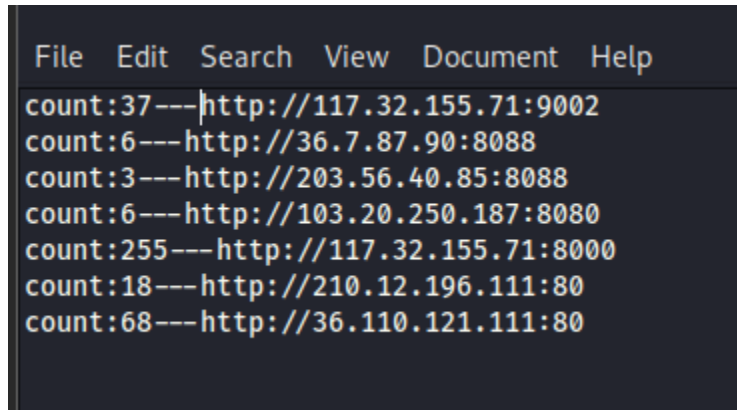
File Edit Search View Document Help

count:37---http://117.32.155.71:9002
count:6---http://36.7.87.90:8088
count:3---http://203.56.40.85:8088
count:6---http://103.20.250.187:8080
count:255---http://117.32.155.71:8000
count:18---http://210.12.196.111:80
count:68---http://36.110.121.111:80